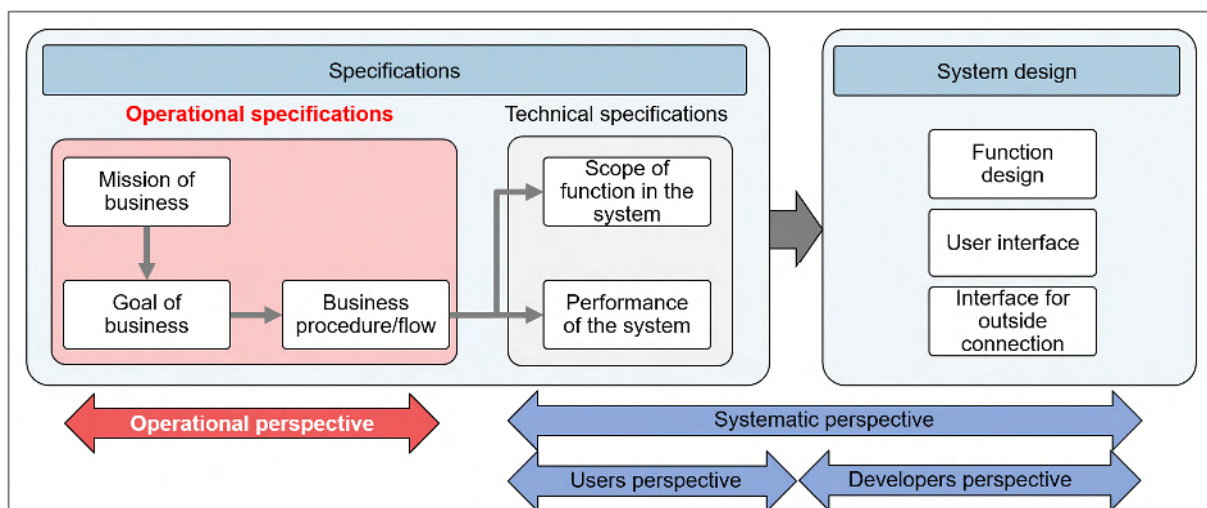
Specifications

Operational specifications

Technical specifications

Mission of business

Goal of business

Business procedure/flow

Scope of function in the system

Performance of the system

System design

Function design

User interface

Interface for outside connection

Operational perspective

Systematic perspective

Users perspective

Developers perspective